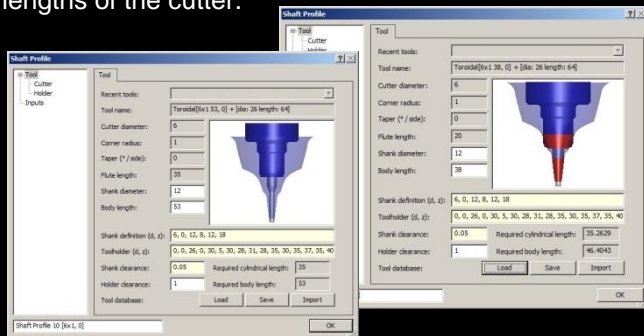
lengths of the cutter.

Shaft Profile
?| X
Tool
Cutter
Holder
Tool
Recent tools:
Tool name: Toroidal[6x1 38, 0] + [dia: 26 length: 64]
Cutter diameter: 6
Corner radius: 1
Taper (° / side): 0
Flute length: 20
Shank diameter: 12
Body length: 38
Shank definition (d, z): 6, 0, 12, 8, 12, 18
Toolholder (d, z): 0, 0, 26, 0, 30, 5, 30, 28, 31, 28, 35, 30, 35, 37, 35, 40
Shank clearance: 0.05
Required cylindrical length: 35.2629
Holder clearance: 1
Required body length: 46.4043
Tool database:
Load
Save
Import
OK

Shaft Profile
?| X
Tool
Cutter
Holder
Inputs
Tool
Recent tools:
Tool name: Toroidal[6x1 53, 0] + [dia: 26 length: 64]
Cutter diameter: 6
Corner radius: 1
Taper (° / side): 0
Flute length: 35
Shank diameter: 12
Body length: 53
Shank definition (d, z): 6, 0, 12, 8, 12, 18
Toolholder (d, z): 0, 0, 26, 0, 30, 5, 30, 28, 31, 28, 35, 30, 35, 37, 35, 40
Shank clearance: 0.05
Required cylindrical length: 35
Holder clearance: 1
Required body length: 53
Tool database:
Load
Save
Import
Shaft Profile 10 [6x1, 0]
OK